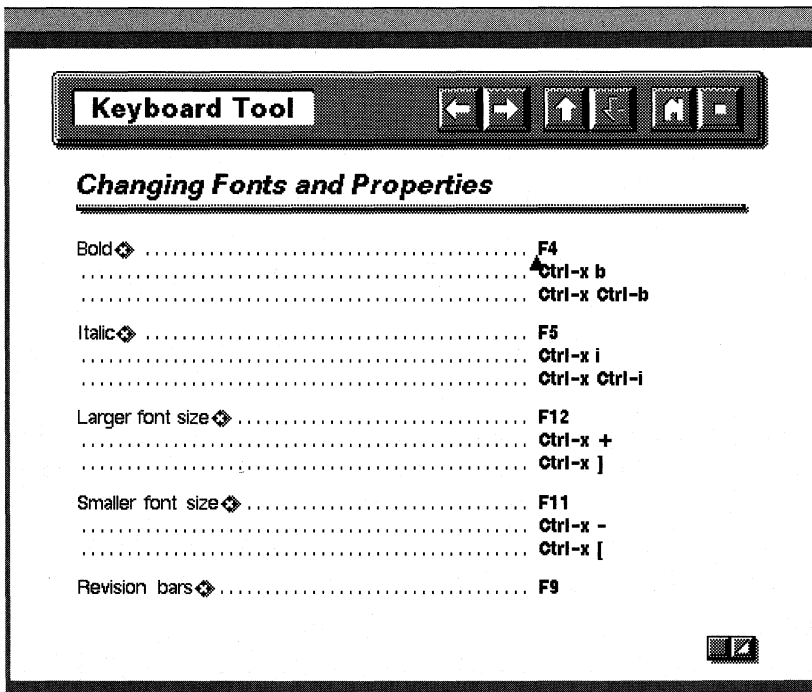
Keyboard Tool

Changing Fonts and Properties

Bold ........................................ F4
........................................ Ctrl-x b
........................................ Ctrl-x Ctrl-b

Italic ........................................ F5
........................................ Ctrl-x i
........................................ Ctrl-x Ctrl-i

Larger font size ........................................ F12
........................................ Ctrl-x +
........................................ Ctrl-x ]

Smaller font size ........................................ F11
........................................ Ctrl-x -
........................................ Ctrl-x [

Revision bars ........................................ F9